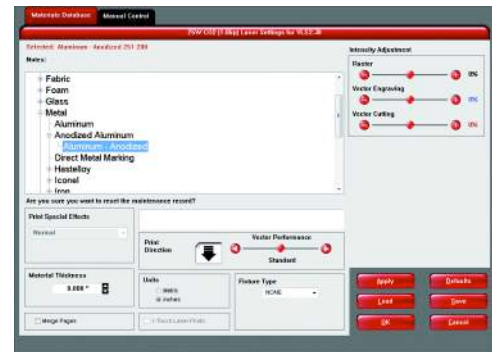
Materials Database | Manual Control

75W CO2 (1.06μ) Laser Settings for VLS2.30

Selected: Aluminum - Anodized 251 200

Notes:

Fabric
Foam
Glass
Metal
Aluminum
Anodized Aluminum
Aluminum - Anodized
Direct Metal Marking
Hastelloy
Iconel
Iron

Are you sure you want to reset the maintenance record?

Print Special Effects

Normal

Print Direction

Vector Performance

Standard

Material Thickness

0.000 "

Units
Metric
Inches

Fixture Type
NONE

Merge Pages

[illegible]

Intensity Adjustment

Raster
0%

Vector Engraving
0%

Vector Cutting
0%

Apply
Defaults
Load
Save
OK
Cancel